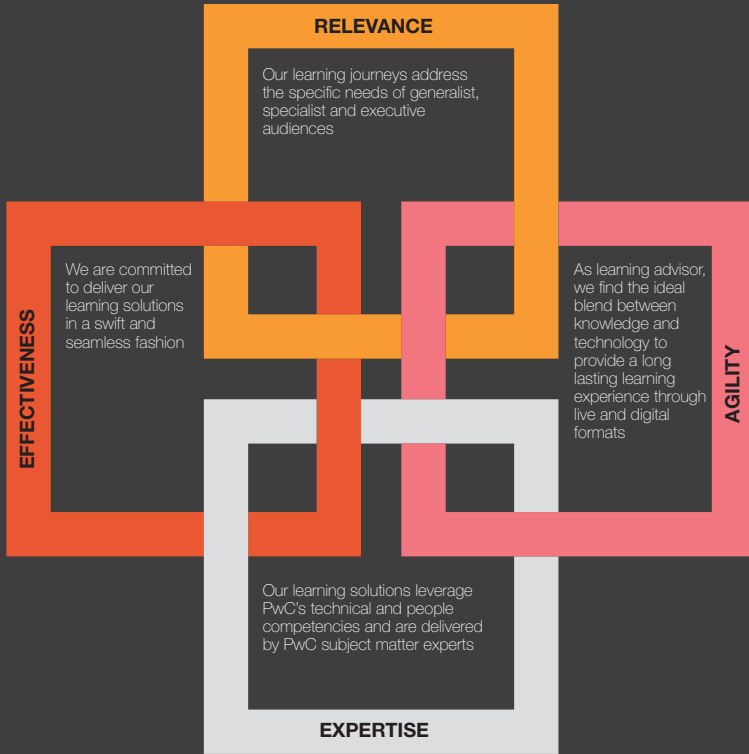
RELEVANCE

Our learning journeys address the specific needs of generalist, specialist and executive audiences

EFFECTIVENESS

We are committed to deliver our learning solutions in a swift and seamless fashion

AGILITY

As learning advisor, we find the ideal blend between knowledge and technology to provide a long lasting learning experience through live and digital formats

Our learning solutions leverage PwC's technical and people competencies and are delivered by PwC subject matter experts

EXPERTISE